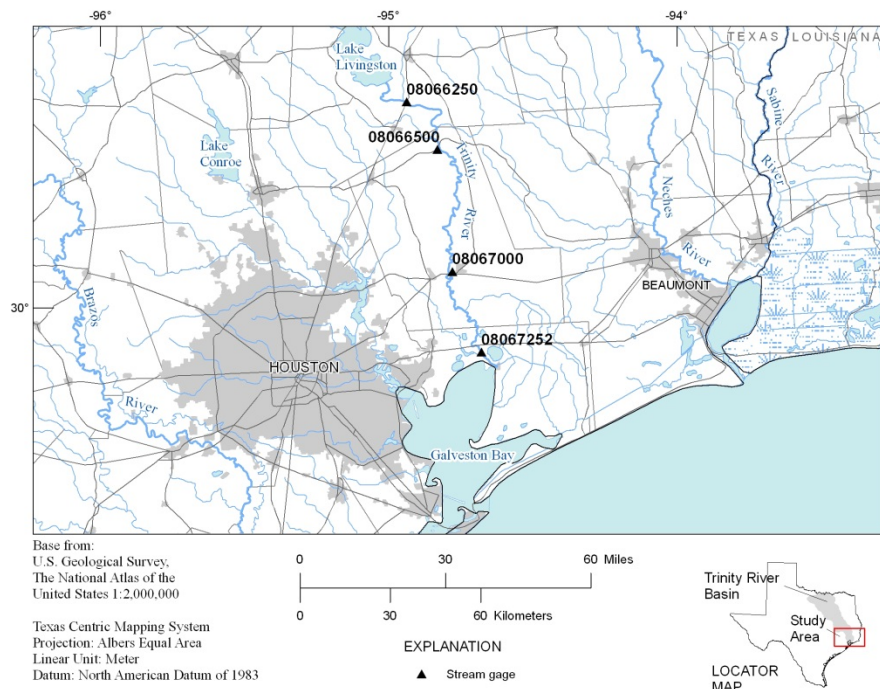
-96°
-95°
-94°
TEXAS LOUISIANA
Lake Livingston
08066250
08066500
Lake Conroe
Trinity River
Neches River
Sabine River
08067000
BEAUMONT
30°
Brazos River
08067252
HOUSTON
Galveston Bay

Base from:
U.S. Geological Survey,
The National Atlas of the
United States 1:2,000,000

Texas Centric Mapping System
Projection: Albers Equal Area
Linear Unit: Meter
Datum: North American Datum of 1983

0 30 60 Miles
0 30 60 Kilometers

EXPLANATION
▲ Stream gage

Trinity River Basin
Study Area
LOCATOR MAP